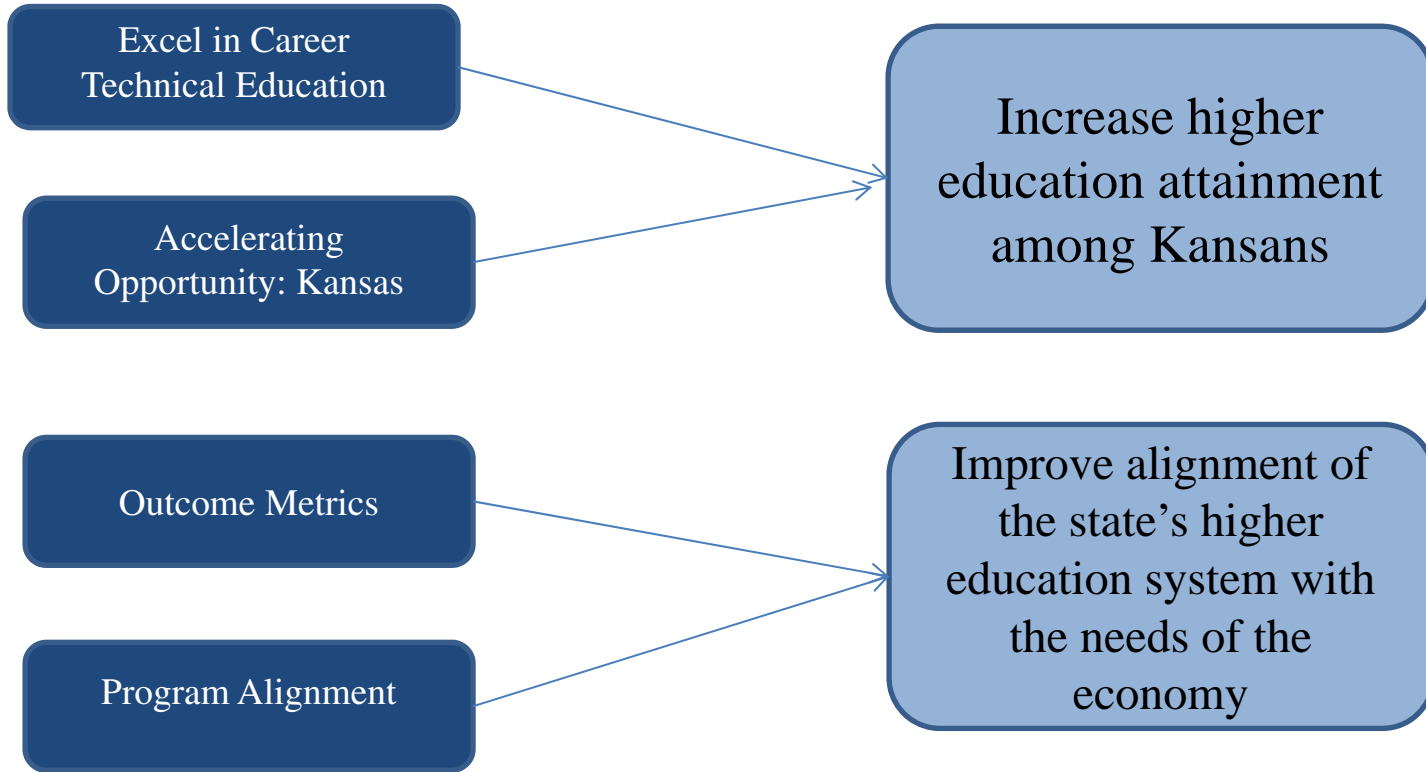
Excel in Career Technical Education

Accelerating Opportunity: Kansas

Increase higher education attainment among Kansans

Outcome Metrics

Program Alignment

Improve alignment of the state’s higher education system with the needs of the economy